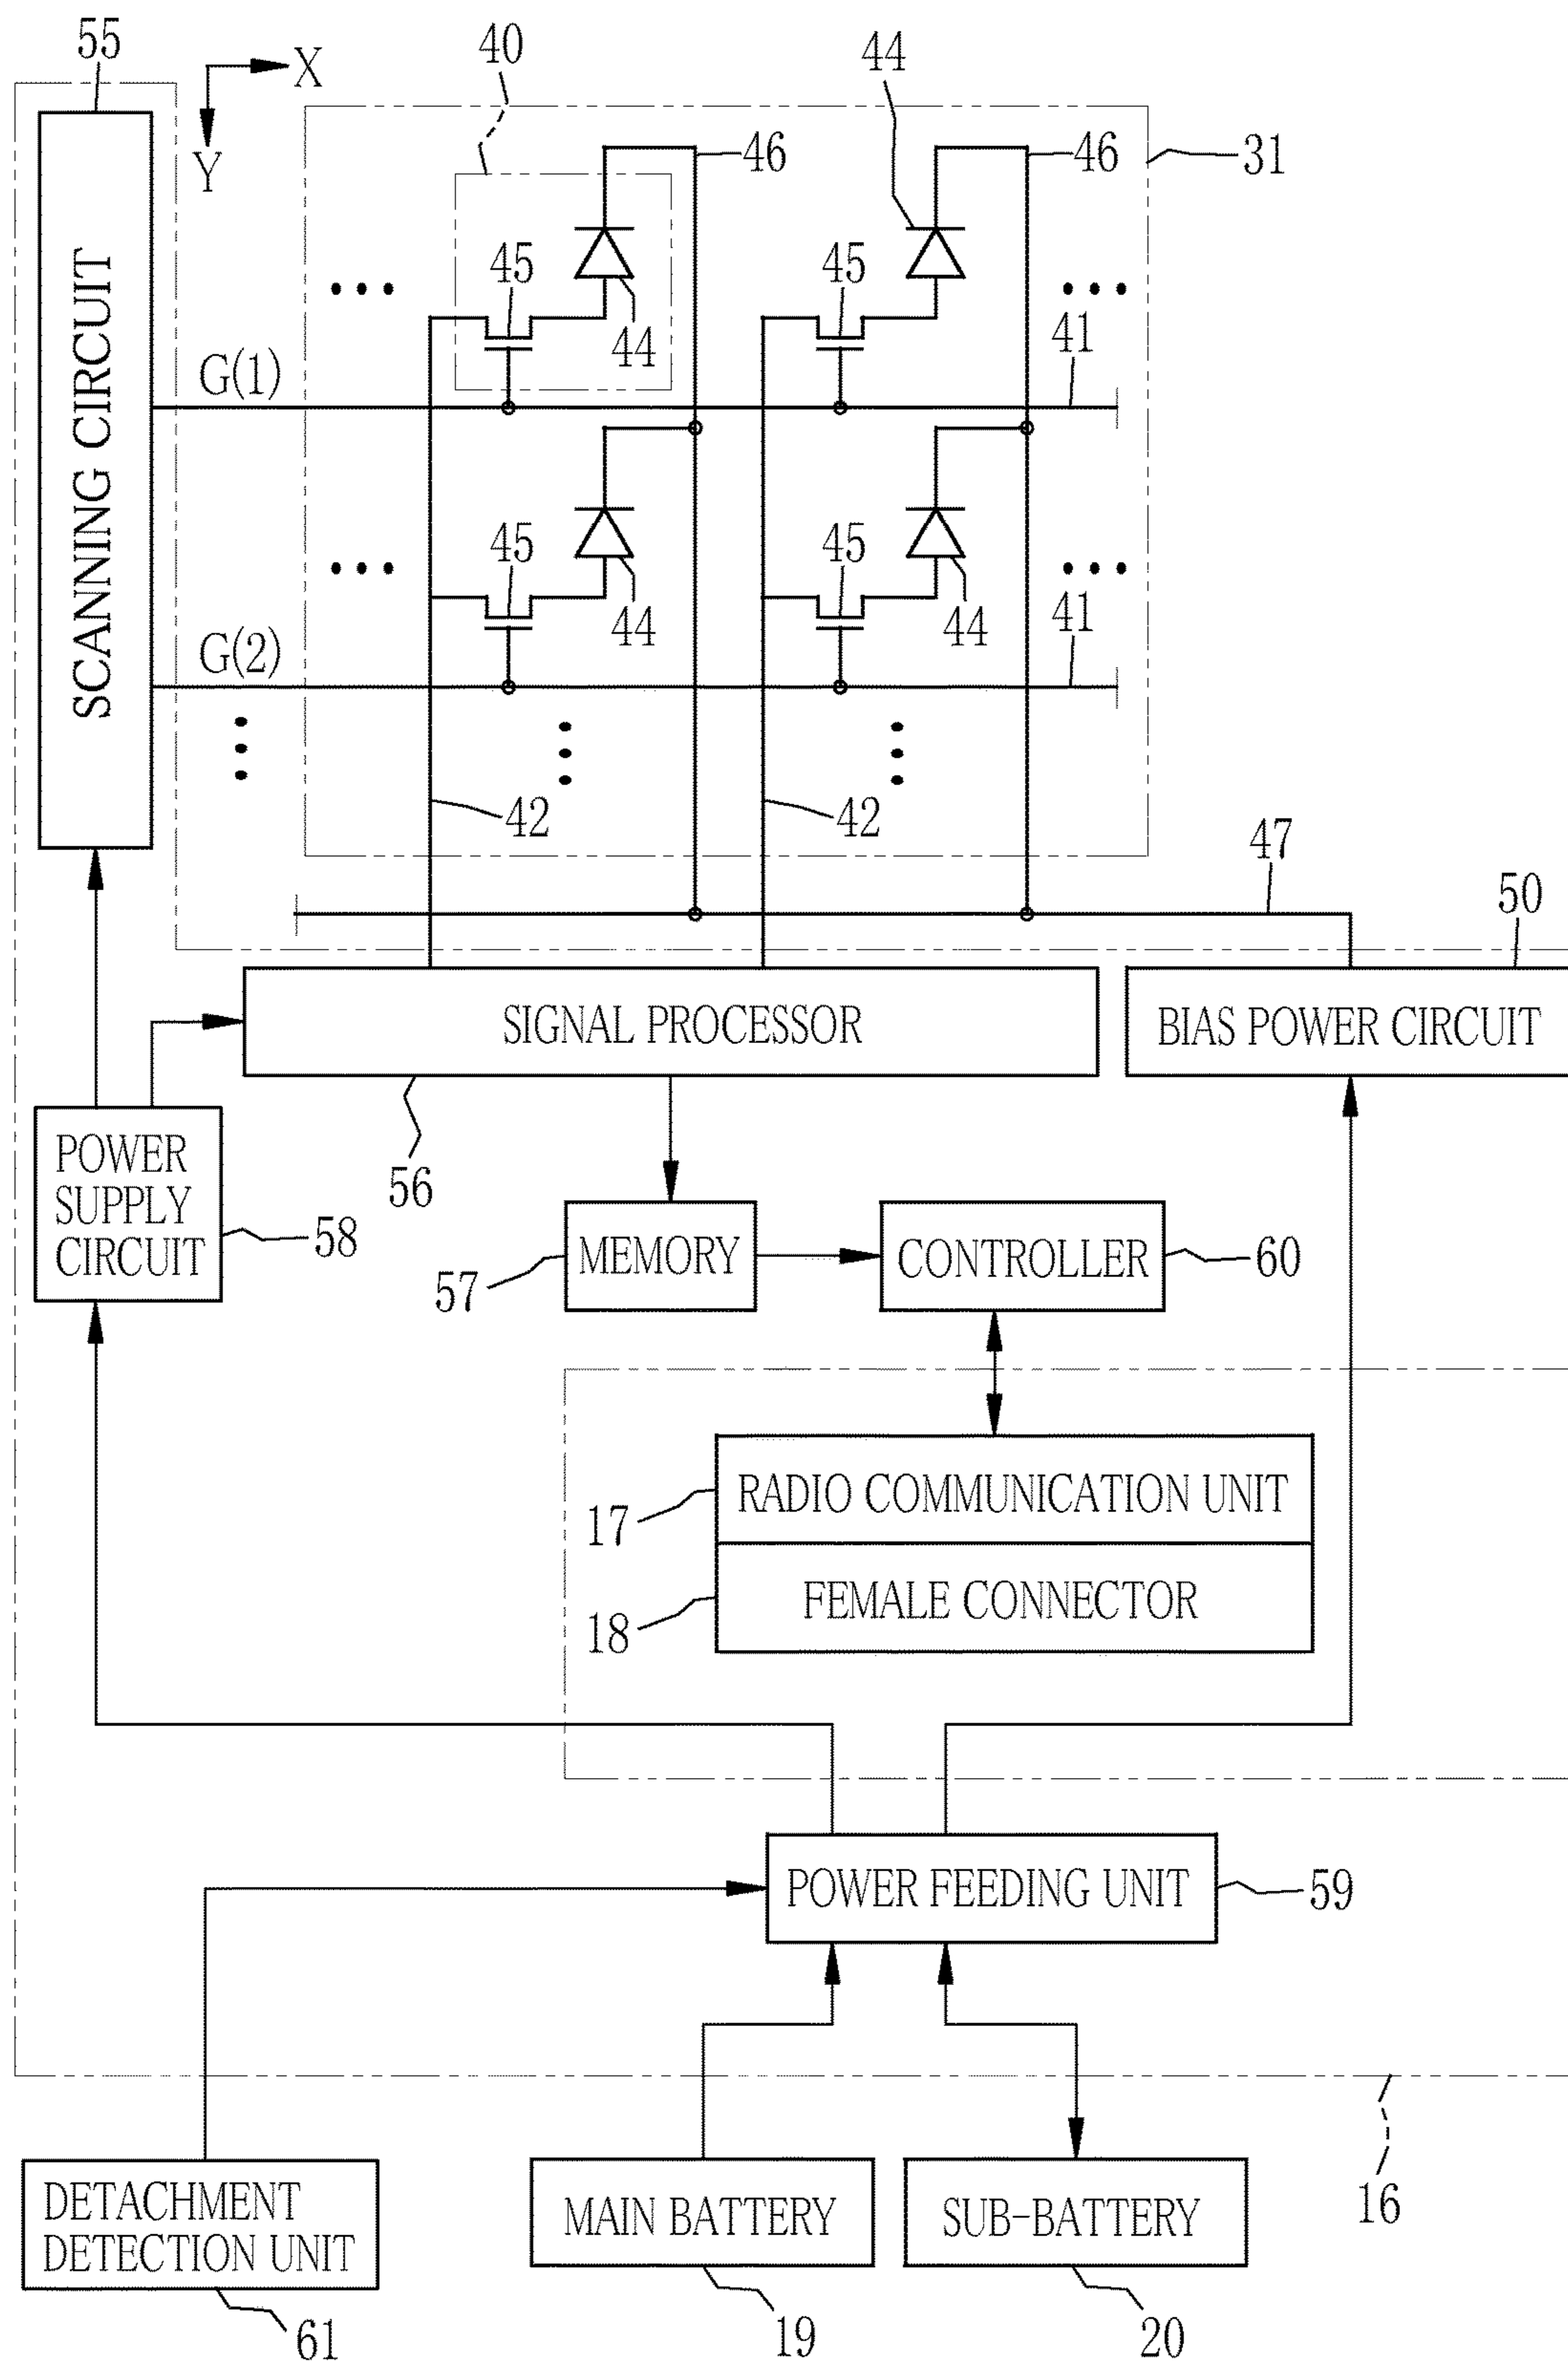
55
X
Y
40
44
46
46
31
SCANNING CIRCUIT
45
44
45
44
41
G(1)
45
44
45
44
41
G(2)
42
42
47
50
SIGNAL PROCESSOR
BIAS POWER CIRCUIT
56
POWER SUPPLY CIRCUIT
58
57
MEMORY
CONTROLLER
60
RADIO COMMUNICATION UNIT
17
FEMALE CONNECTOR
18
POWER FEEDING UNIT
59
DETACHMENT DETECTION UNIT
MAIN BATTERY
SUB-BATTERY
16
61
19
20